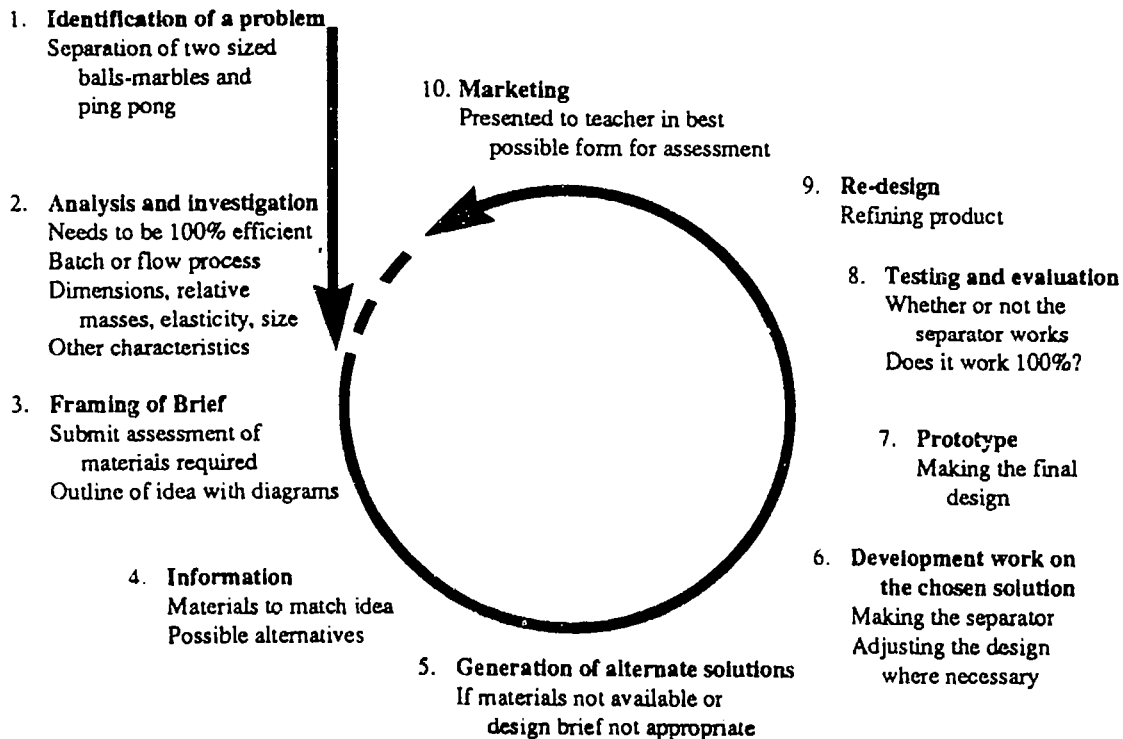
1. Identification of a problem
Separation of two sized balls-marbles and ping pong

10. Marketing
Presented to teacher in best possible form for assessment

9. Re-design
Refining product

2. Analysis and investigation
Needs to be 100% efficient
Batch or flow process
Dimensions, relative masses, elasticity, size
Other characteristics

8. Testing and evaluation
Whether or not the separator works
Does it work 100%?

3. Framing of Brief
Submit assessment of materials required
Outline of idea with diagrams

7. Prototype
Making the final design

4. Information
Materials to match idea
Possible alternatives

6. Development work on the chosen solution
Making the separator
Adjusting the design where necessary

5. Generation of alternate solutions
If materials not available or design brief not appropriate